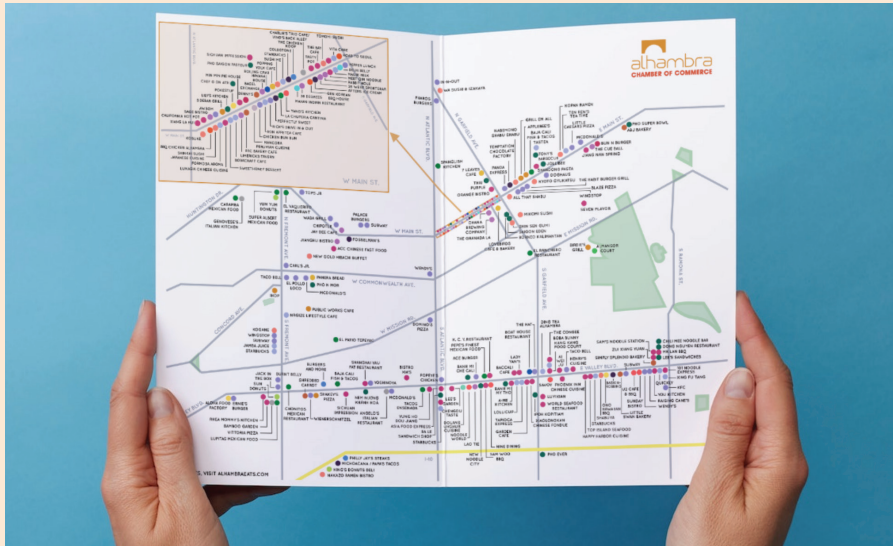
alhambra
CHAMBER OF COMMERCE

W MAIN ST.
W. MAIN ST.
E. MAIN ST.
W. COMMONWEALTH AVE.
E. MISSION RD.
W. MISSION RD.
E. VALLEY BLVD.
VALLEY BLVD.
N. ATLANTIC BLVD.
S. ATLANTIC BLVD.
S. GARFIELD AVE.
N. GARFIELD AVE.
S. FREMONT AVE.
S. RAMONA ST.

IN-N-OUT
PANDA EXPRESS
CHIPOTLE
PALACE BURGERS
WASH BAR
SUBWAY
TOPS JR
SUPER ALBERT MEXICAN FOOD
GENOVESE'S ITALIAN KITCHEN
CARAPIÑA MEXICAN FOOD
VEN TUN DONUTS
NEW GOLD INDIAN BUFFET
FOXBURGER
JAMBA JUICE
PANDA BREAD
PHO K-WOK
MCDONALD'S
PUBLIC WORKS CAFE
IHOP
WINGSTOP
JAMBA JUICE
STARBUCKS
BORING'S PIZZA
EL PASO TORTAS
WENDY'S
SUBWAY
STARBUCKS
JACK IN THE BOX
PANDA EXPRESS
BAMBOO GARDEN
VITTORIA PIZZA
LUPITAS MEXICAN FOOD
FORMOSA CAFE
PHO GIRL
BOBA SHOP
DENNY'S
BOBA GUYS
ZZ BAKERY
BAKERY
CHIPOTLE
KFC
BIG BOWL
SUBWAY
WIENERSCHNITZEL
HAWAIIAN BBQ
THE HAT
BOAT NOODLE
BOBA BUNNY
TAQUERIA
THE GRAND
PHO VIETNAM
MONGOLIAN BBQ
STARBUCKS
PANDA EXPRESS
TACO BELL
NAPLES PIZZA
KING'S BURGER
HOT POT
JIN JIN
SPICY CITY
YUNNAN GARDEN
THE ORIGINAL HAMBURGER
THE HAT
STARBUCKS
PINK BOX
PHILLY JAY'S STEAKS
MICHOACANA / PAMI'S TACOS
KING'S DONUTS GRILL
AMAZING DIM SUM
VISIT ALHAMBRAEATS.COM